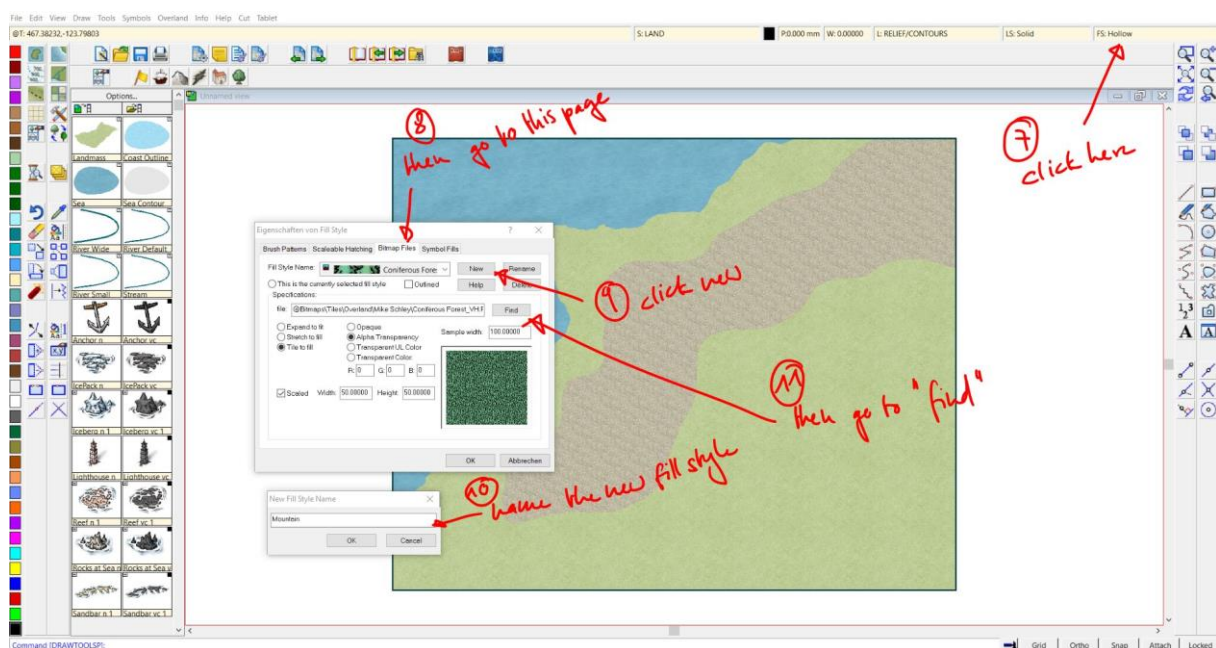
File Edit View Draw Tools Symbols Overland Info Help Cut Tablet

@T: 467.38232,-123.79803

S: LAND

P:0.000 mm W: 0.00000 L: RELIEF/CONTOURS

LS: Solid

FS: Hollow

Options...

Unnamed view

Landmass
Coast Outline
Sea
Sea Contour
River Wide
River Default
River Small
Stream
Anchor n
Anchor vc
IcePack n
IcePack vc
Icebero n 1
Icebero vc 1
Lighthouse n
Lighthouse vc
Reef n 1
Reef vc 1
Rocks at Sea n
Rocks at Sea v
Sandbar n 1
Sandbar vc 1

(7) click here

(8) then go to this page

Eigenschaften von Fill Style

Brush Patterns Scaleable Hatching Bitmap Files Symbol Fills

Fill Style Name: Coniferous Fore

New

Rename

This is the currently selected fill style

Outlined

Help

Delete

Specifications:

file: @Bitmaps\Tiles\Overland\Mike Schley\Coniferous Forest_VH.F

Find

Expand to fit
Stretch to fill
Tile to fill

Opaque
Alpha Transparency
Transparent UL Color
Transparent Color

Sample width: 100.00000

R: 0 G: 0 B: 0

Scaled Width: 50.00000 Height: 50.00000

OK

Abbrechen

(9) click new

(11) then go to "find"

(10) name the new fill style

New Fill Style Name

Mountain

OK

Cancel

Command [DRAWTOOLSP]:

Grid Ortho Snap Attach Locked